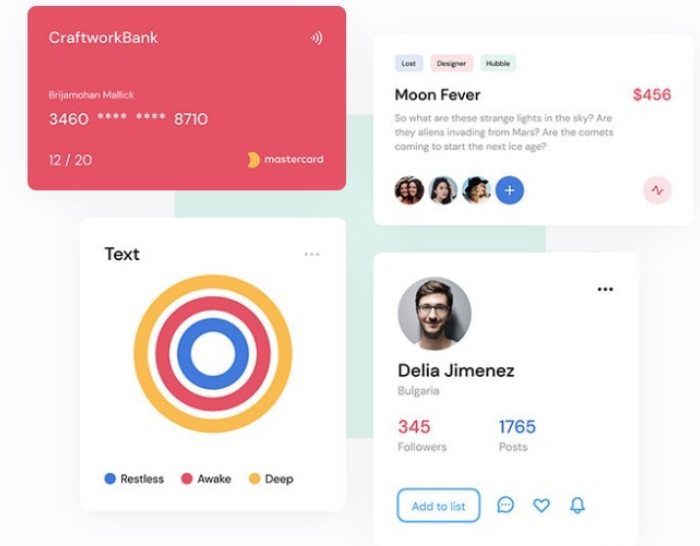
CraftworkBank

Brijamohan Mallick

3460 **** **** 8710

12 / 20

mastercard

Lost Designer Hubble

Moon Fever

$456

So what are these strange lights in the sky? Are they aliens invading from Mars? Are the comets coming to start the next ice age?

Text

Restless Awake Deep

Delia Jimenez

Bulgaria

345
Followers

1765
Posts

Add to list